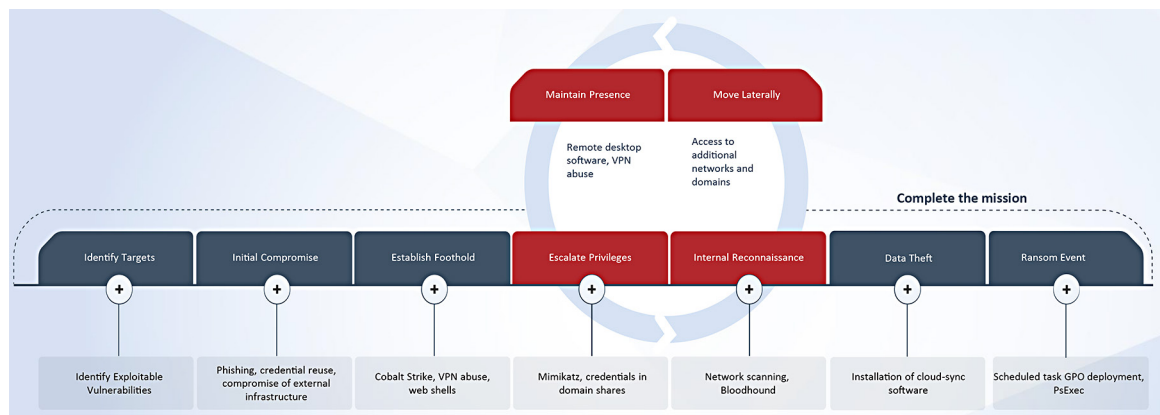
Maintain Presence

Move Laterally

Remote desktop software, VPN abuse

Access to additional networks and domains

Complete the mission

Identify Targets

Initial Compromise

Establish Foothold

Escalate Privileges

Internal Reconnaissance

Data Theft

Ransom Event

Identify Exploitable Vulnerabilities

Phishing, credential reuse, compromise of external infrastructure

Cobalt Strike, VPN abuse, web shells

Mimikatz, credentials in domain shares

Network scanning, Bloodhound

Installation of cloud-sync software

Scheduled task GPO deployment, PsExec